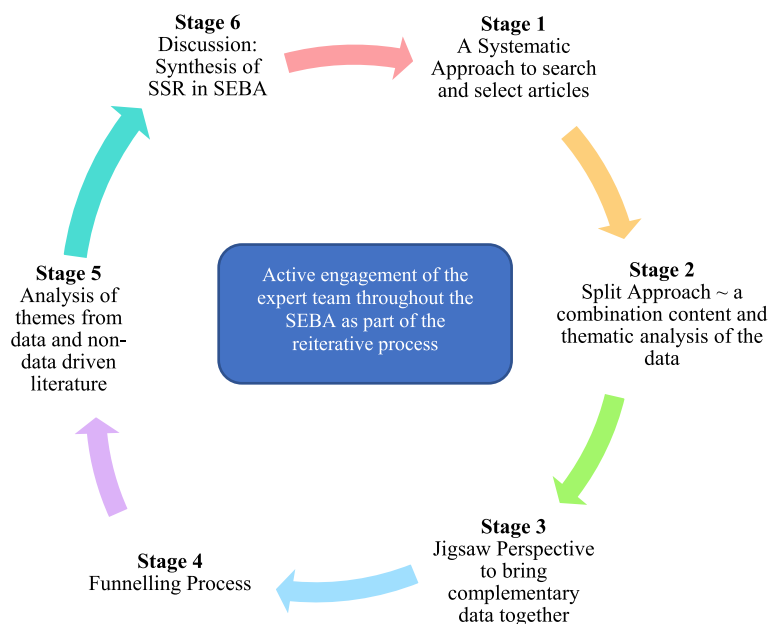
Stage 6
Discussion: Synthesis of SSR in SEBA

Stage 1
A Systematic Approach to search and select articles

Stage 2
Split Approach ~ a combination content and thematic analysis of the data

Stage 3
Jigsaw Perspective to bring complementary data together

Stage 4
Funnelling Process

Stage 5
Analysis of themes from data and non-data driven literature

Active engagement of the expert team throughout the SEBA as part of the reiterative process